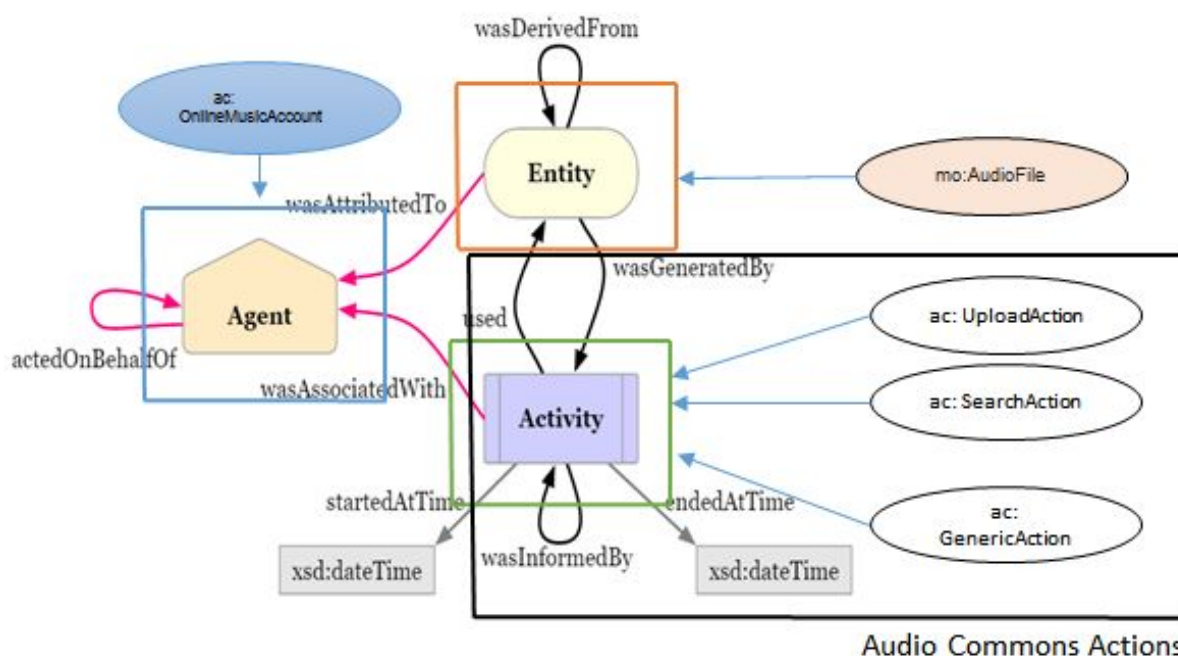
wasDerivedFrom

ac: OnlineMusicAccount

Entity

mo:AudioFile

wasAttributedTo

wasGeneratedBy

Agent

used

ac: UploadAction

actedOnBehalfOf

wasAssociatedWith

Activity

ac: SearchAction

startedAtTime

endedAtTime

ac: GenericAction

xsd:dateTime

wasInformedBy

xsd:dateTime

Audio Commons Actions